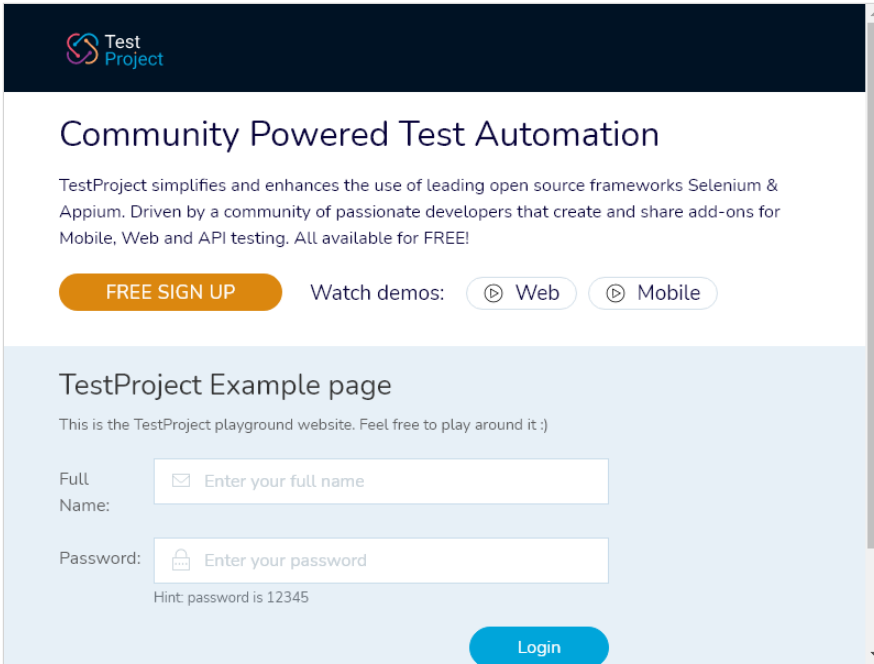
Test Project

Community Powered Test Automation

TestProject simplifies and enhances the use of leading open source frameworks Selenium & Appium. Driven by a community of passionate developers that create and share add-ons for Mobile, Web and API testing. All available for FREE!

FREE SIGN UP

Watch demos: Web Mobile

TestProject Example page

This is the TestProject playground website. Feel free to play around it :)

Full Name: Enter your full name

Password: Enter your password

Hint: password is 12345

Login